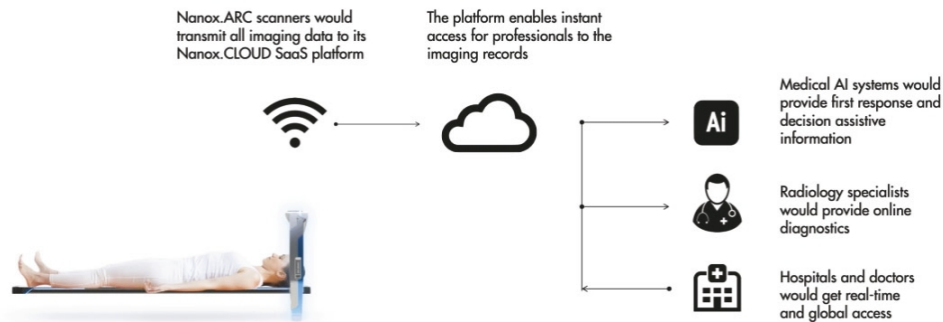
Nanox.ARC scanners would transmit all imaging data to its Nanox.CLOUD SaaS platform

The platform enables instant access for professionals to the imaging records

Ai

Medical AI systems would provide first response and decision assistive information

Radiology specialists would provide online diagnostics

Hospitals and doctors would get real-time and global access